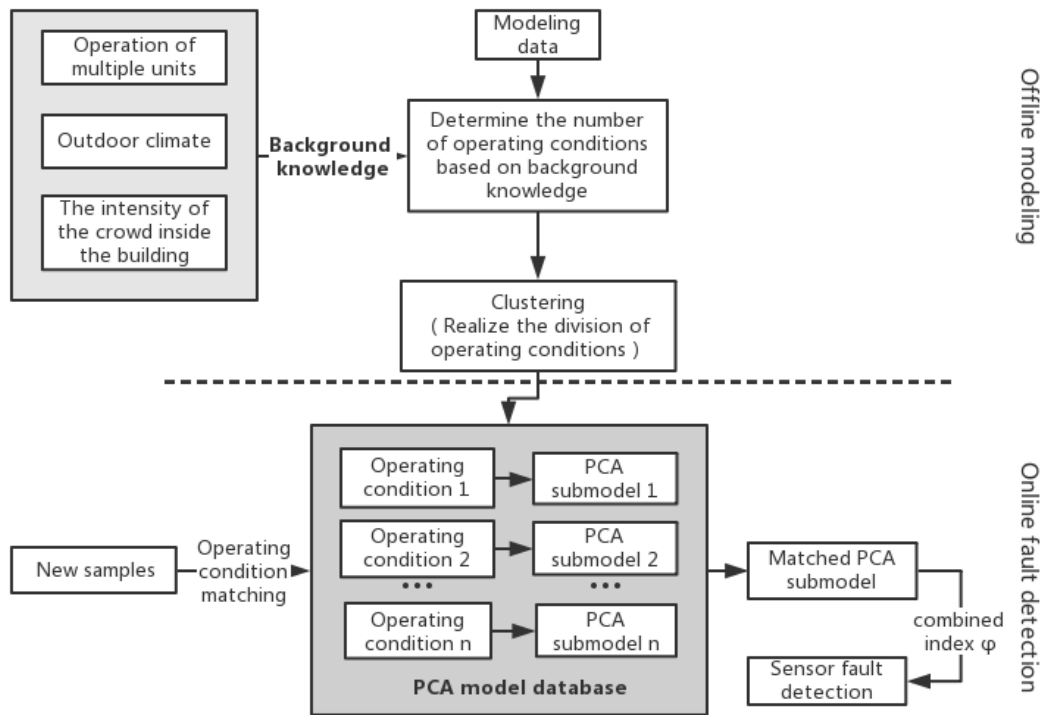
Operation of multiple units

Outdoor climate

The intensity of the crowd inside the building

Background knowledge

Modeling data

Determine the number of operating conditions based on background knowledge

Clustering ( Realize the division of operating conditions )

Offline modeling

New samples

Operating condition matching

Operating condition 1

PCA submodel 1

Operating condition 2

PCA submodel 2

•••

•••

Operating condition n

PCA submodel n

PCA model database

Matched PCA submodel

combined index φ

Sensor fault detection

Online fault detection